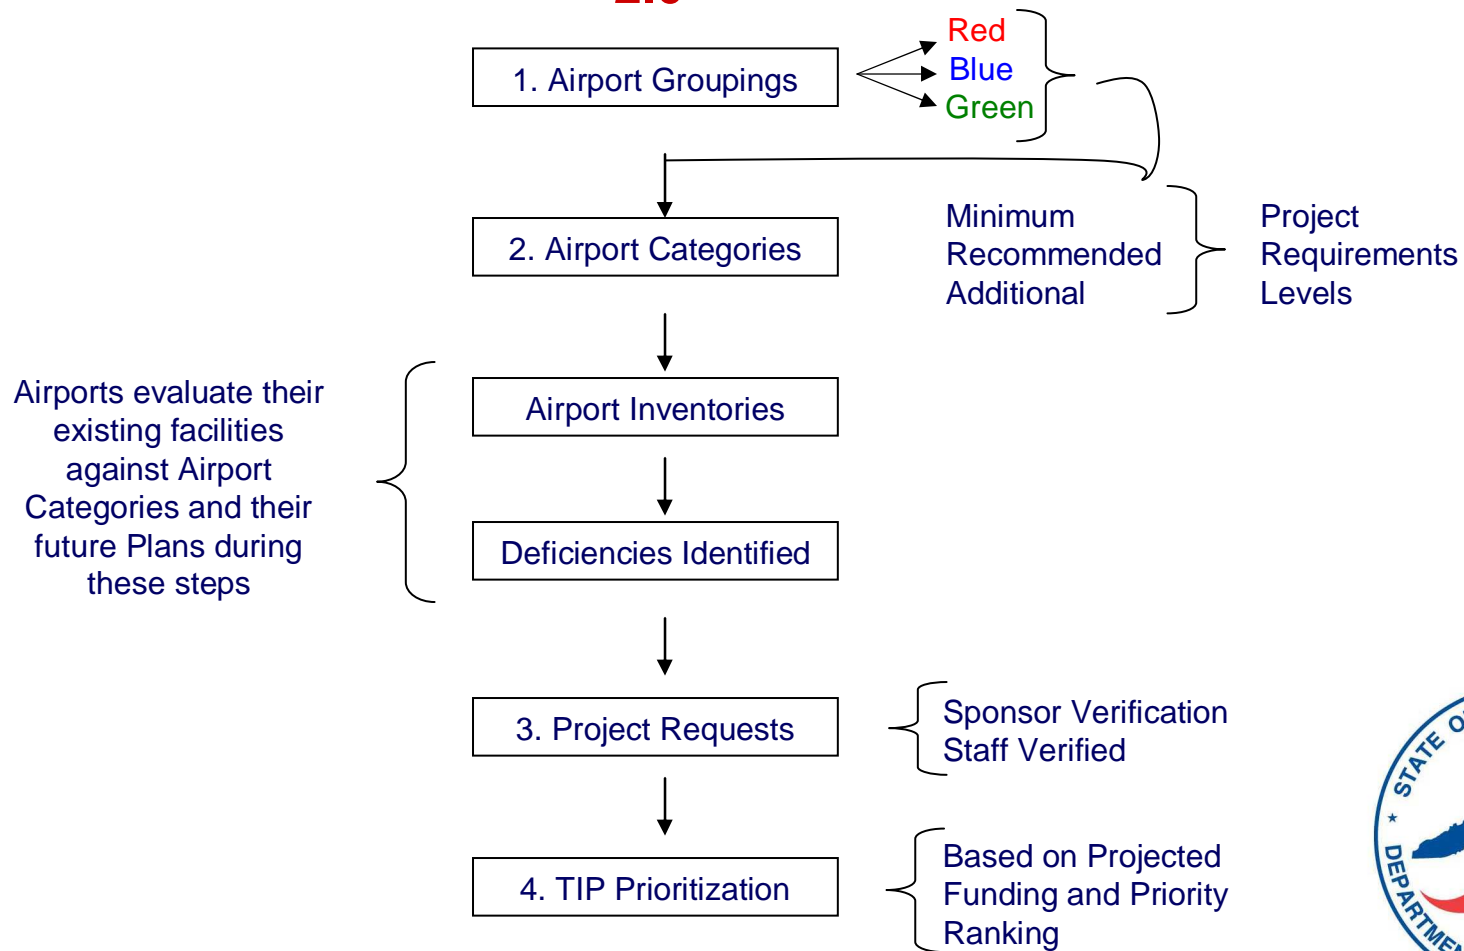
1. Airport Groupings

Red
Blue
Green

2. Airport Categories

Minimum
Recommended
Additional

Project
Requirements
Levels

Airports evaluate their existing facilities against Airport Categories and their future Plans during these steps

Airport Inventories

Deficiencies Identified

3. Project Requests

Sponsor Verification
Staff Verified

4. TIP Prioritization

Based on Projected Funding and Priority Ranking

STATE O
DEPARTME